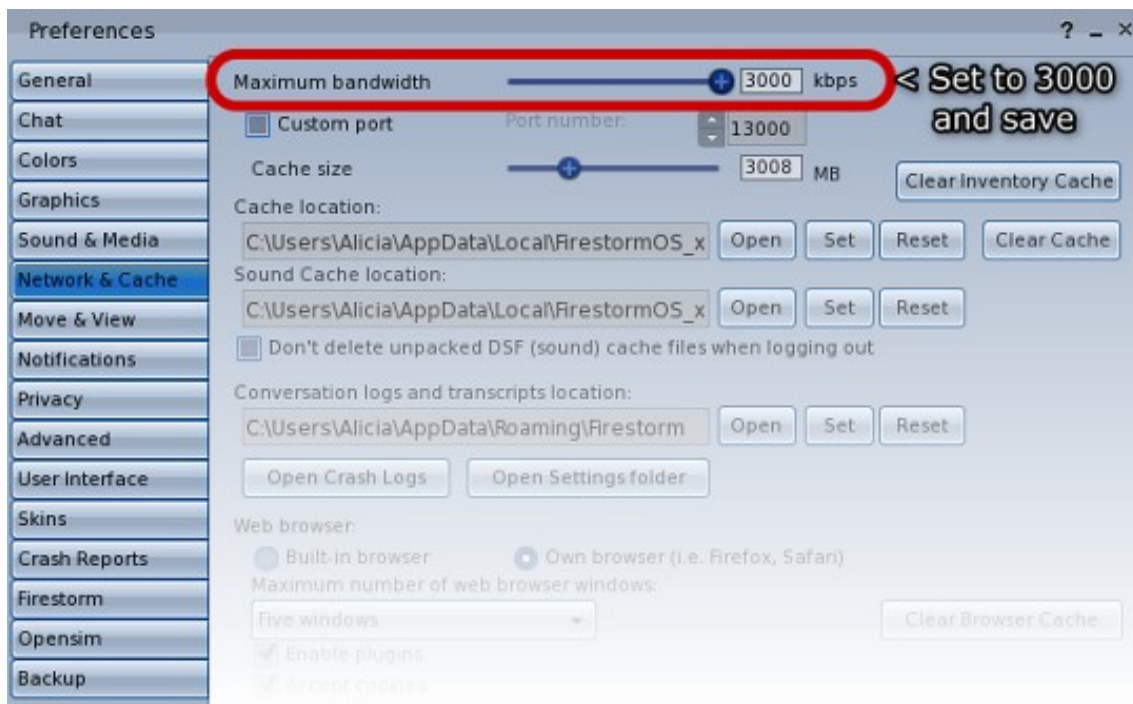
Preferences

? _ ×

General
Chat
Colors
Graphics
Sound & Media
Network & Cache
Move & View
Notifications
Privacy
Advanced
User Interface
Skins
Crash Reports
Firestorm
Opensim
Backup

Maximum bandwidth 3000 kbps

< Set to 3000 and save

Custom port Port number: 13000

Cache size 3008 MB

Clear Inventory Cache

Cache location:

C:\Users\Alicia\AppData\Local\FirestormOS_x Open Set Reset Clear Cache

Sound Cache location:

C:\Users\Alicia\AppData\Local\FirestormOS_x Open Set Reset

Don't delete unpacked DSF (sound) cache files when logging out

Conversation logs and transcripts location:

C:\Users\Alicia\AppData\Roaming\Firestorm Open Set Reset

Open Crash Logs Open Settings folder

Web browser:

Built-in browser Own browser (i.e. Firefox, Safari)

Maximum number of web browser windows:

Five windows

Clear Browser Cache

Enable plugins

Accept cookies